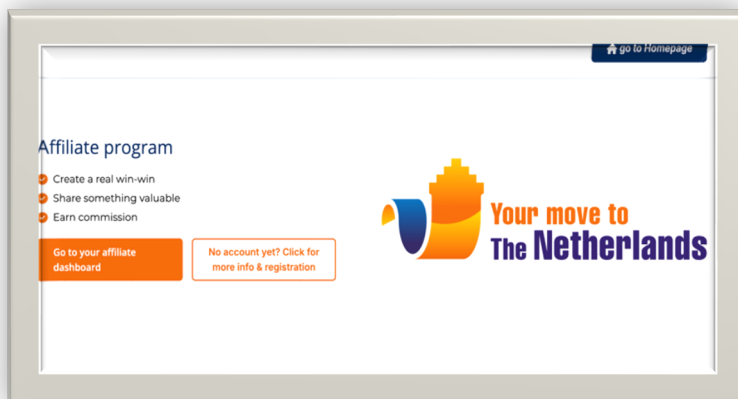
go to Homepage

Affiliate program

Create a real win-win
Share something valuable
Earn commission

Go to your affiliate dashboard

No account yet? Click for more info & registration

Your move to The Netherlands